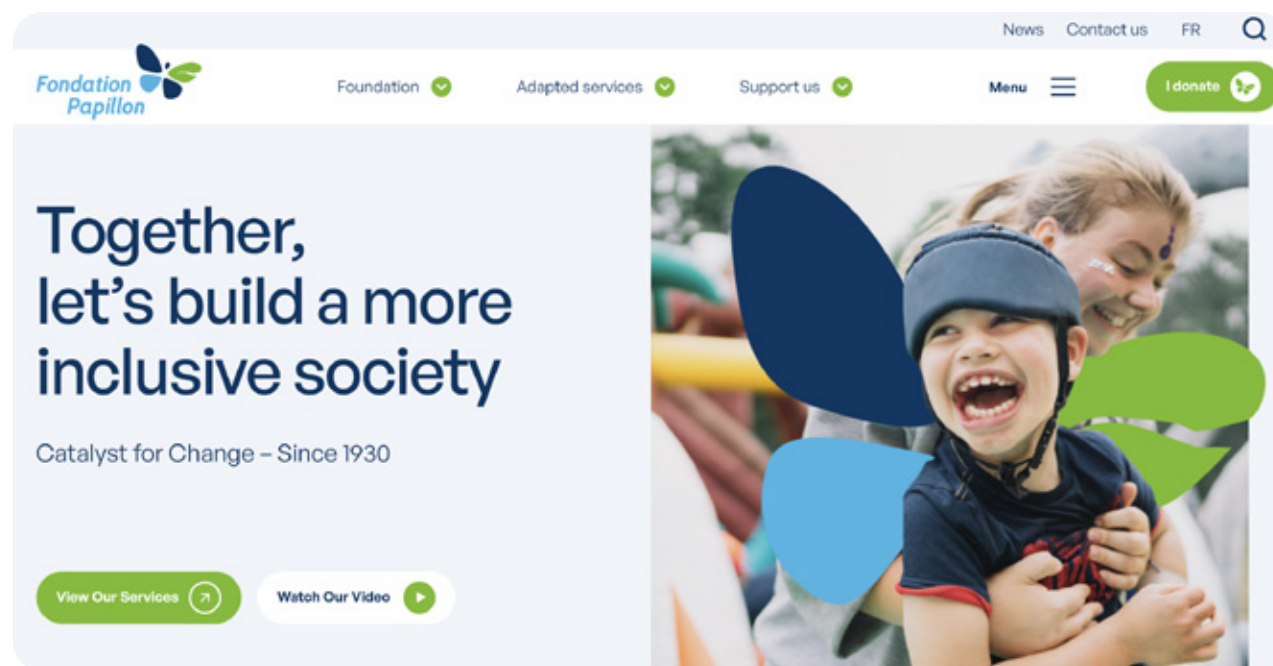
News Contact us FR

Fondation Papillon

Foundation Adapted services Support us Menu I donate

Together, let’s build a more inclusive society

Catalyst for Change – Since 1930

View Our Services Watch Our Video